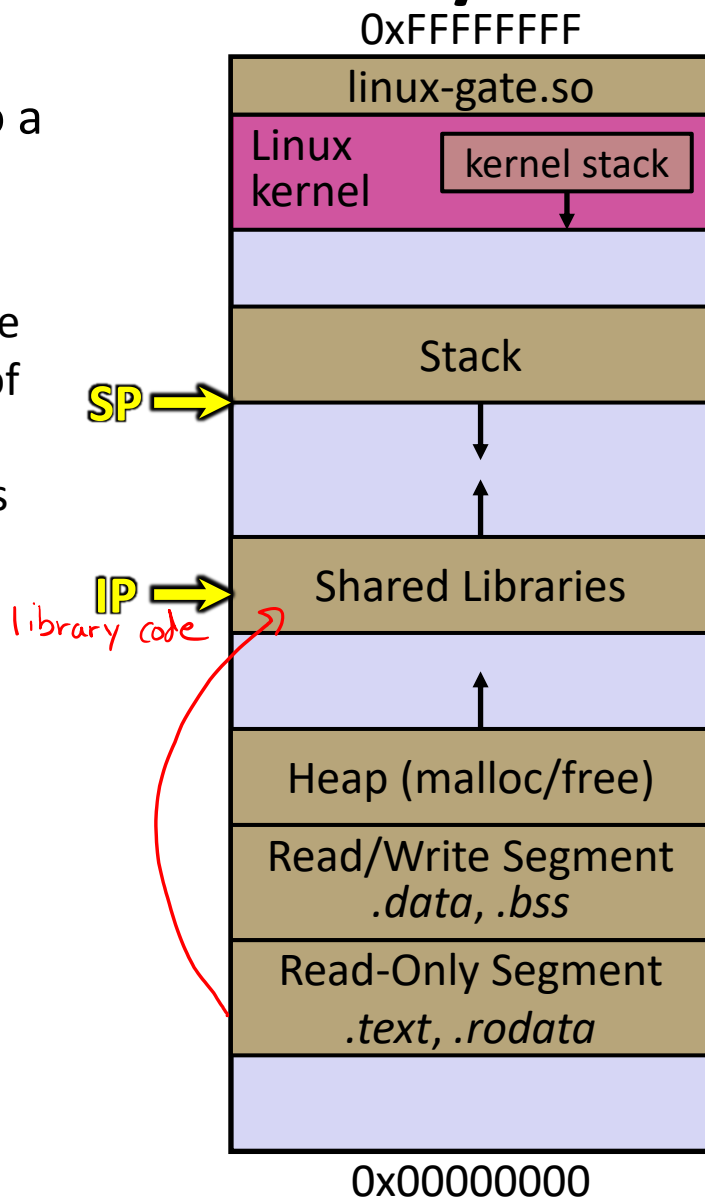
o a

e
of

s

0xFFFFFFFF

linux-gate.so

Linux kernel

kernel stack

Stack

SP

IP

library code

Shared Libraries

Heap (malloc/free)

Read/Write Segment
.data, .bss

Read-Only Segment
.text, .rodata

0x00000000